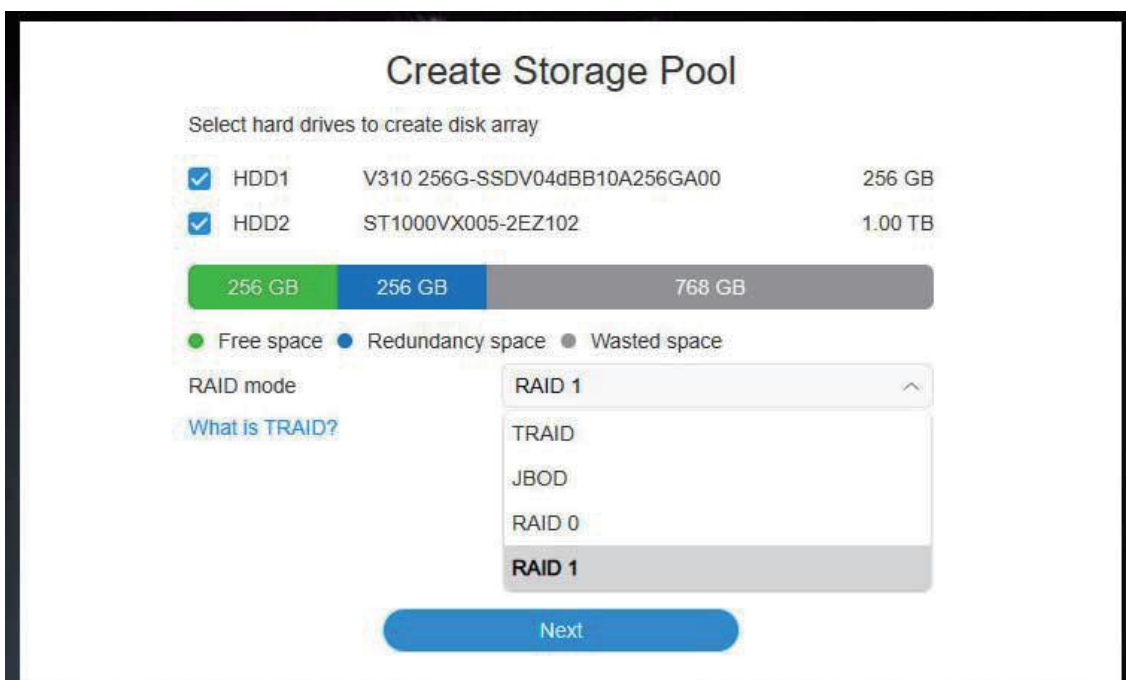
Create Storage Pool

Select hard drives to create disk array

HDD1 V310 256G-SSDV04dBB10A256GA00 256 GB

HDD2 ST1000VX005-2EZ102 1.00 TB

256 GB 256 GB 768 GB

Free space Redundancy space Wasted space

RAID mode RAID 1

What is TRAID?

TRAID

JBOD

RAID 0

RAID 1

Next